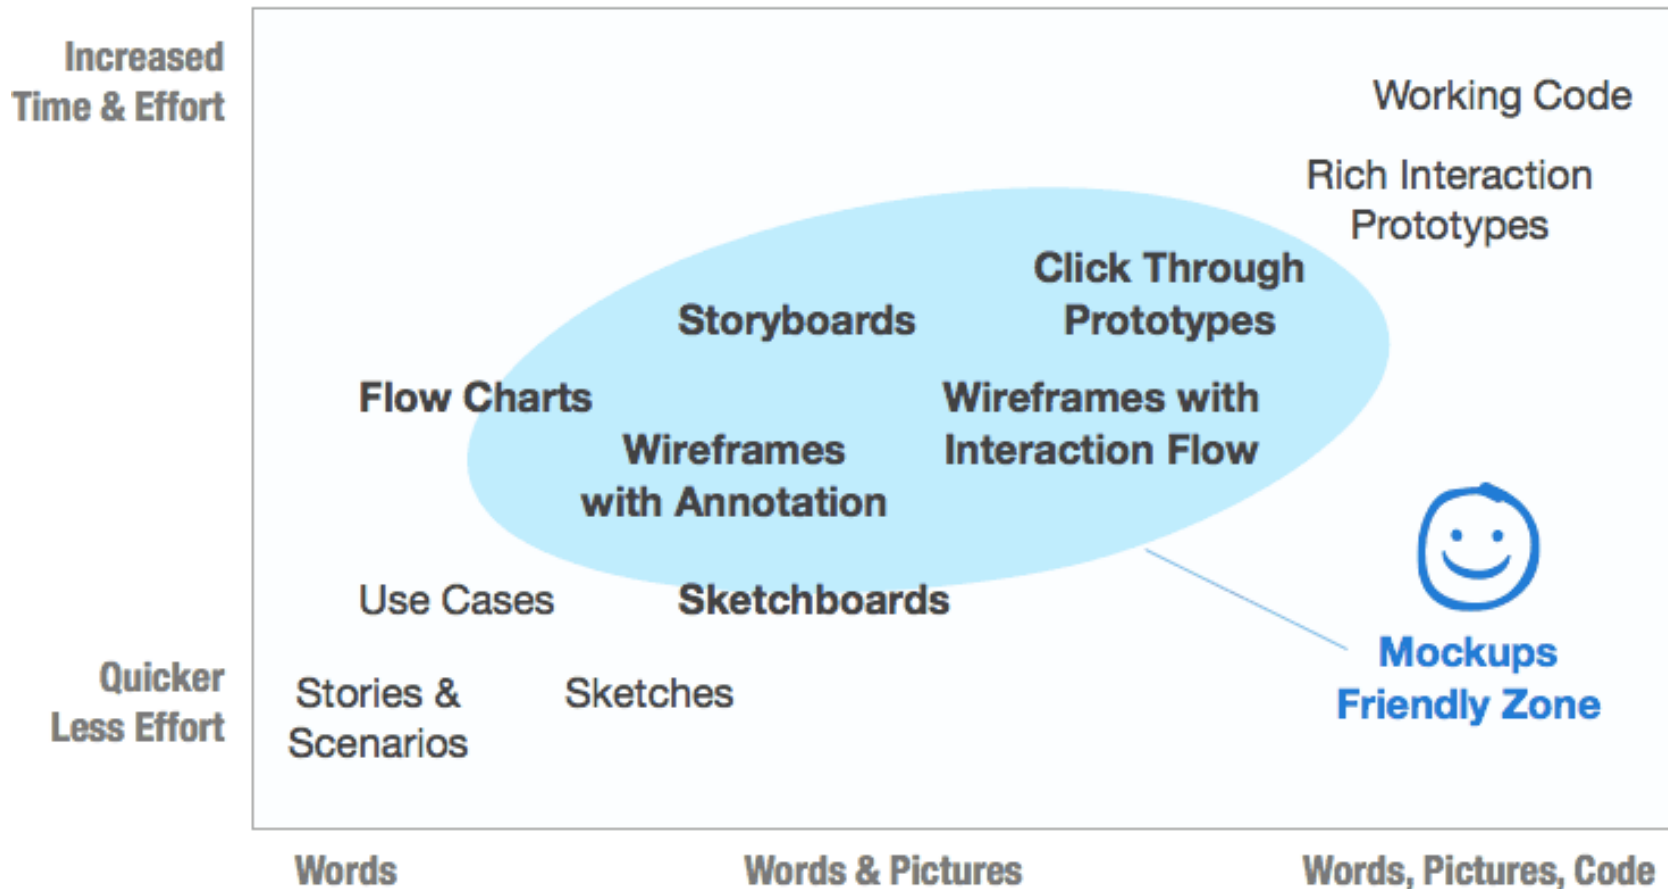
Increased Time & Effort

Working Code

Rich Interaction Prototypes

Click Through Prototypes

Storyboards

Flow Charts

Wireframes with Interaction Flow

Wireframes with Annotation

Use Cases

Sketchboards

Mockups Friendly Zone

Quicker Less Effort

Stories & Scenarios

Sketches

Words

Words & Pictures

Words, Pictures, Code